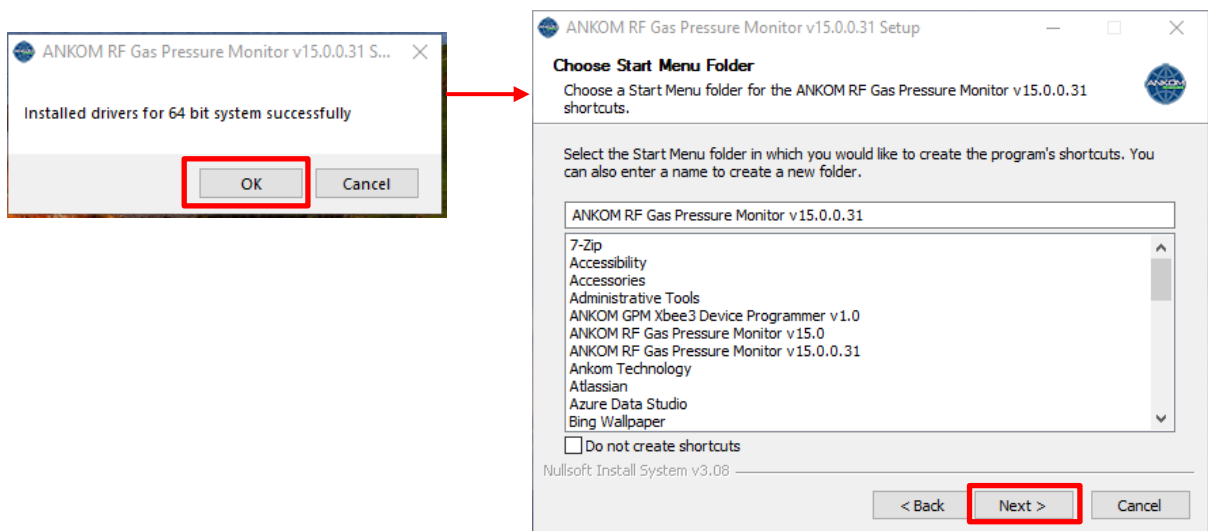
ANKOM RF Gas Pressure Monitor v15.0.0.31 S...

Installed drivers for 64 bit system successfully

OK

Cancel

ANKOM RF Gas Pressure Monitor v15.0.0.31 Setup

Choose Start Menu Folder

Choose a Start Menu folder for the ANKOM RF Gas Pressure Monitor v15.0.0.31 shortcuts.

Select the Start Menu folder in which you would like to create the program's shortcuts. You can also enter a name to create a new folder.

ANKOM RF Gas Pressure Monitor v15.0.0.31

7-Zip
Accessibility
Accessories
Administrative Tools
ANKOM GPM Xbee3 Device Programmer v1.0
ANKOM RF Gas Pressure Monitor v15.0
ANKOM RF Gas Pressure Monitor v15.0.0.31
Ankom Technology
Atlassian
Azure Data Studio
Bing Wallpaper

Do not create shortcuts

Nullsoft Install System v3.08

< Back

Next >

Cancel